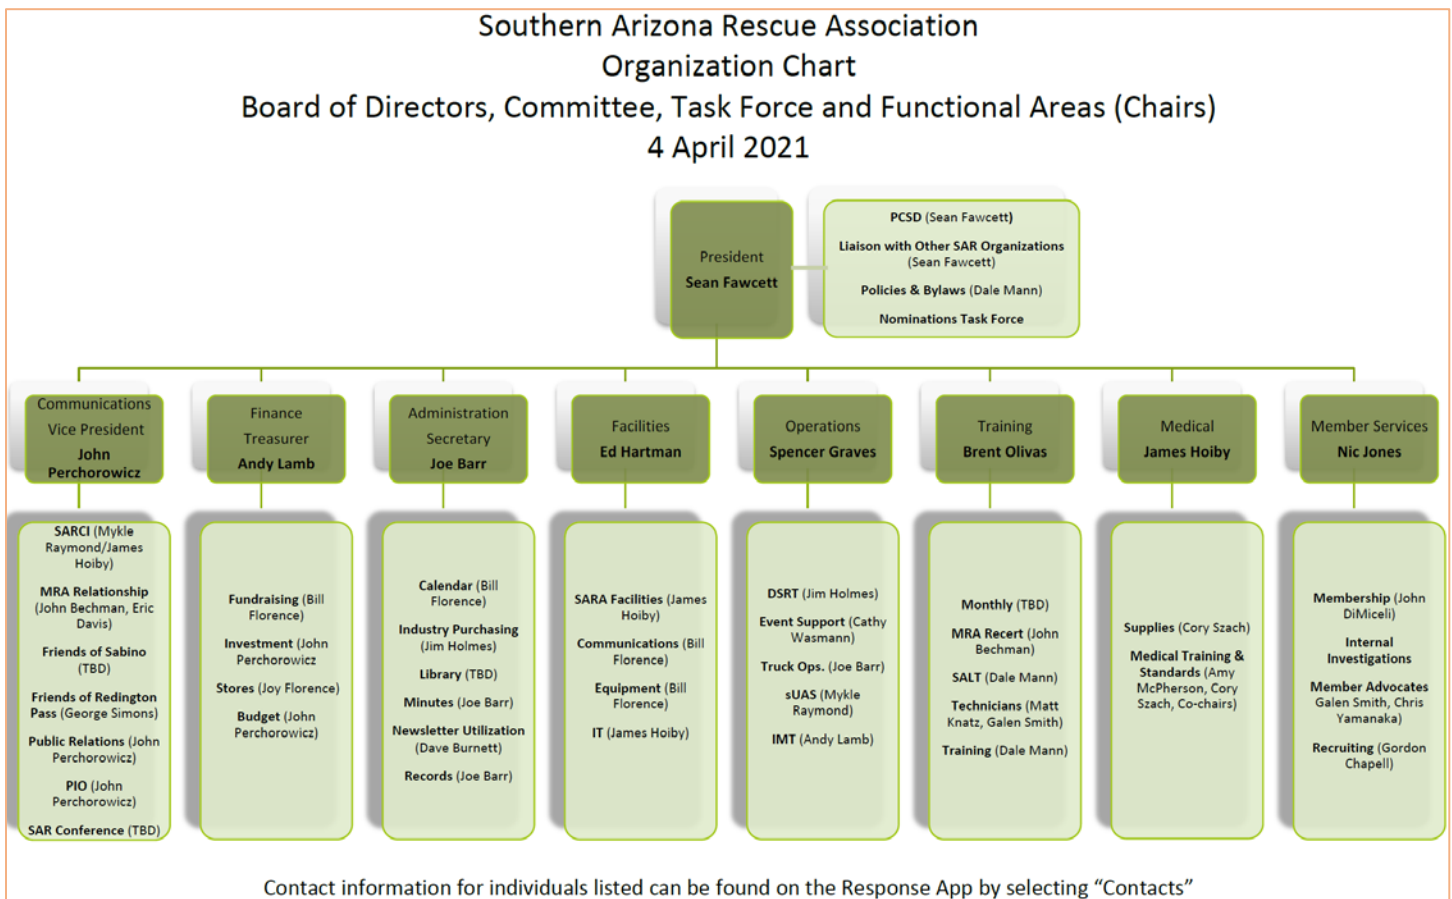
Southern Arizona Rescue Association
Organization Chart
Board of Directors, Committee, Task Force and Functional Areas (Chairs)
4 April 2021

President
Sean Fawcett

PCSD (Sean Fawcett)
Liaison with Other SAR Organizations (Sean Fawcett)
Policies & Bylaws (Dale Mann)
Nominations Task Force

Communications
Vice President
John Perchorowicz

SARCI (Mykle Raymond/James Hoiby)
MRA Relationship (John Bechman, Eric Davis)
Friends of Sabino (TBD)
Friends of Redington Pass (George Simons)
Public Relations (John Perchorowicz)
PIO (John Perchorowicz)
SAR Conference (TBD)

Finance
Treasurer
Andy Lamb

Fundraising (Bill Florence)
Investment (John Perchorowicz
Stores (Joy Florence)
Budget (John Perchorowicz)

Administration
Secretary
Joe Barr

Calendar (Bill Florence)
Industry Purchasing (Jim Holmes)
Library (TBD)
Minutes (Joe Barr)
Newsletter Utilization (Dave Burnett)
Records (Joe Barr)

Facilities
Ed Hartman

SARA Facilities (James Hoiby)
Communications (Bill Florence)
Equipment (Bill Florence)
IT (James Hoiby)

Operations
Spencer Graves

DSRT (Jim Holmes)
Event Support (Cathy Wasmann)
Truck Ops. (Joe Barr)
sUAS (Mykle Raymond)
IMT (Andy Lamb)

Training
Brent Olivas

Monthly (TBD)
MRA Recert (John Bechman)
SALT (Dale Mann)
Technicians (Matt Knatz, Galen Smith)
Training (Dale Mann)

Medical
James Hoiby

Supplies (Cory Szach)
Medical Training & Standards (Amy McPherson, Cory Szach, Co-chairs)

Member Services
Nic Jones

Membership (John DiMiceli)
Internal Investigations
Member Advocates Galen Smith, Chris Yamanaka)
Recruiting (Gordon Chapell)

Contact information for individuals listed can be found on the Response App by selecting “Contacts”